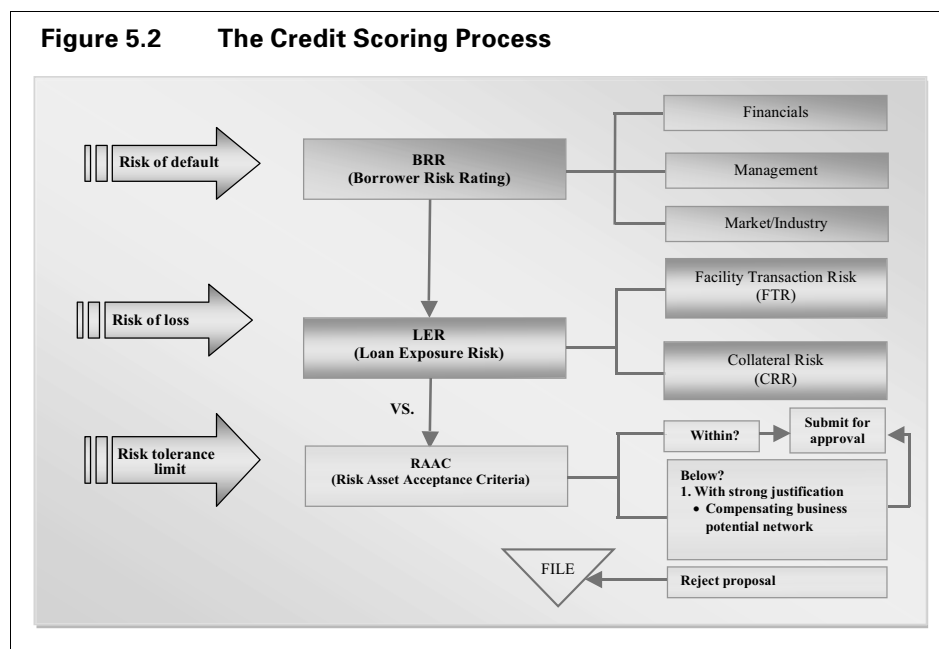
Figure 5.2 The Credit Scoring Process

Risk of default

BRR
(Borrower Risk Rating)

Financials

Management

Market/Industry

Risk of loss

LER
(Loan Exposure Risk)

Facility Transaction Risk
(FTR)

Collateral Risk
(CRR)

VS.

Risk tolerance limit

RAAC
(Risk Asset Acceptance Criteria)

Within?

Submit for approval

Below?
1. With strong justification
• Compensating business potential network

FILE

Reject proposal